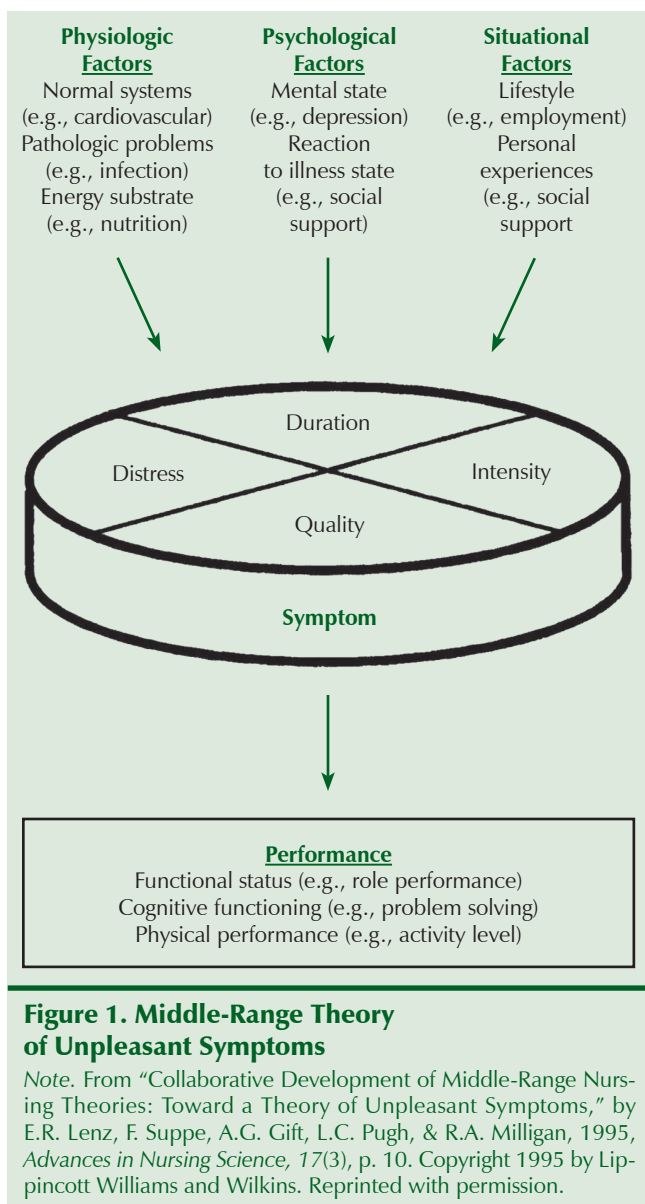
Physiologic Factors
Normal systems (e.g., cardiovascular)
Pathologic problems (e.g., infection)
Energy substrate (e.g., nutrition)

Psychological Factors
Mental state (e.g., depression)
Reaction to illness state (e.g., social support)

Situational Factors
Lifestyle (e.g., employment)
Personal experiences (e.g., social support

Duration
Distress
Intensity
Quality

Symptom

Performance
Functional status (e.g., role performance)
Cognitive functioning (e.g., problem solving)
Physical performance (e.g., activity level)

Figure 1. Middle-Range Theory of Unpleasant Symptoms

Note. From "Collaborative Development of Middle-Range Nursing Theories: Toward a Theory of Unpleasant Symptoms," by E.R. Lenz, F. Suppe, A.G. Gift, L.C. Pugh, & R.A. Milligan, 1995, Advances in Nursing Science, 17(3), p. 10. Copyright 1995 by Lippincott Williams and Wilkins. Reprinted with permission.